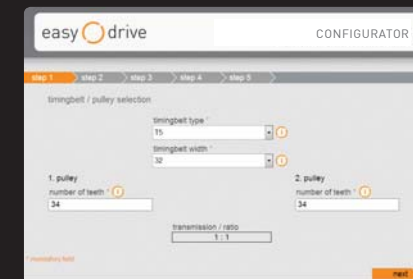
easy drive

CONFIGURATOR

step 1 step 2 step 3 step 4 step 5

timingbelt / pulley selection

timingbelt type *
T5

timingbelt width *
32

1. pulley
number of teeth *
34

2. pulley
number of teeth *
34

transmission / ratio
1 : 1

* mandatory field

next